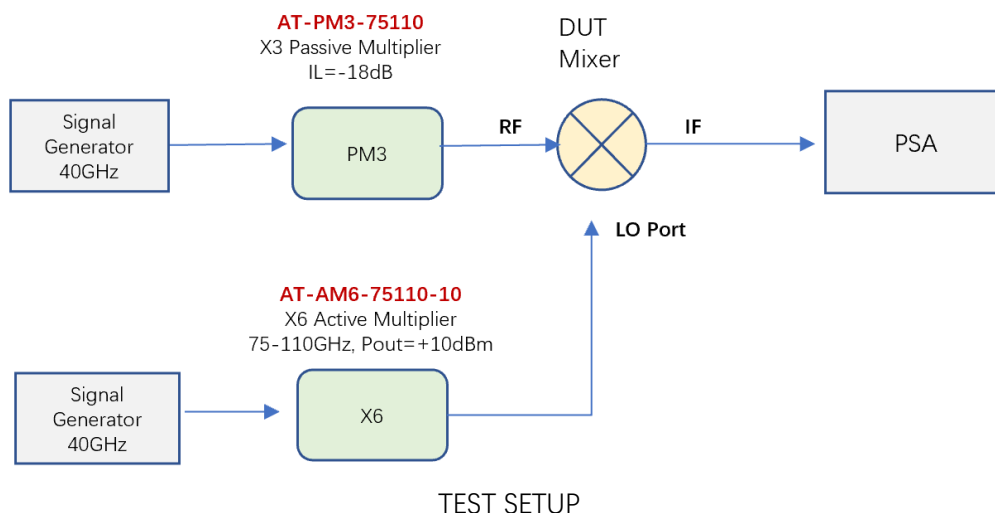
AT-PM3-75110
X3 Passive Multiplier
IL=-18dB

DUT
Mixer

Signal Generator 40GHz

PM3

RF

IF

PSA

LO Port

AT-AM6-75110-10
X6 Active Multiplier
75-110GHz, Pout=+10dBm

Signal Generator 40GHz

X6

TEST SETUP